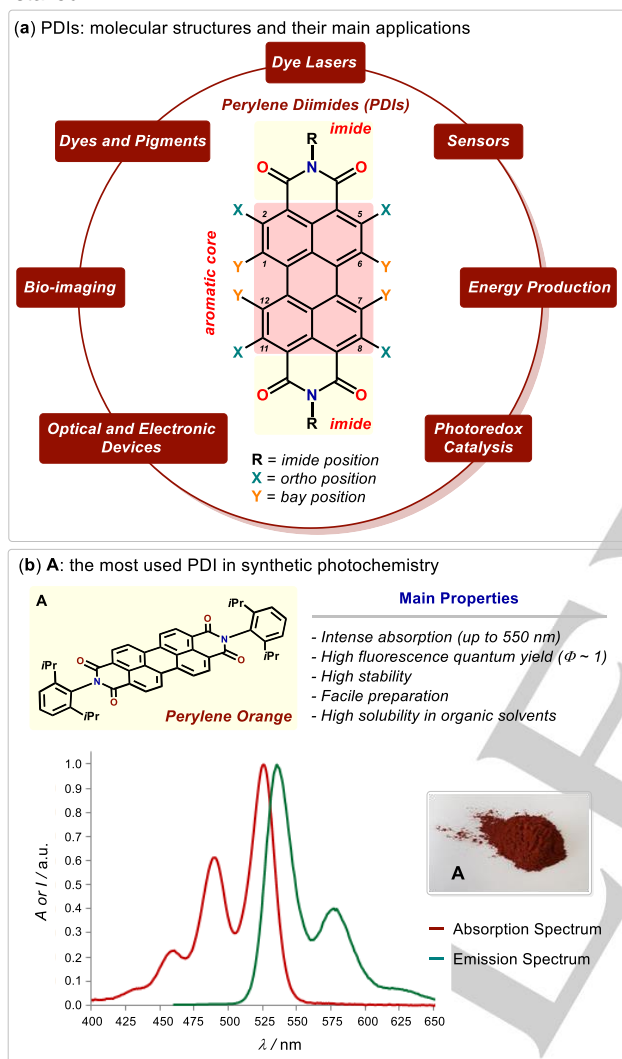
(a) PDIs: molecular structures and their main applications

Dye Lasers

Perylene Diimides (PDIs)

Dyes and Pigments

Sensors

imide

R

N

O

O

X

2

5

X

aromatic core

Y

1

6

Y

Bio-imaging

Energy Production

Y

12

7

Y

X

11

8

X

O

N

O

R

imide

Optical and Electronic Devices

Photoredox Catalysis

R = imide position
X = ortho position
Y = bay position

(b) A: the most used PDI in synthetic photochemistry

A

iPr

iPr

O

N

O

O

N

O

iPr

iPr

Perylene Orange

Main Properties

- Intense absorption (up to 550 nm)
- High fluorescence quantum yield ($\Phi$ ~ 1)
- High stability
- Facile preparation
- High solubility in organic solvents

| | |
|---|---|
| A or I / a.u. | 1.0, 0.9, 0.8, 0.7, 0.6, 0.5, 0.4, 0.3, 0.2, 0.1, 0.0 |
| $\lambda$ / nm | 400, 425, 450, 475, 500, 525, 550, 575, 600, 625, 650 |

A

Absorption Spectrum

Emission Spectrum